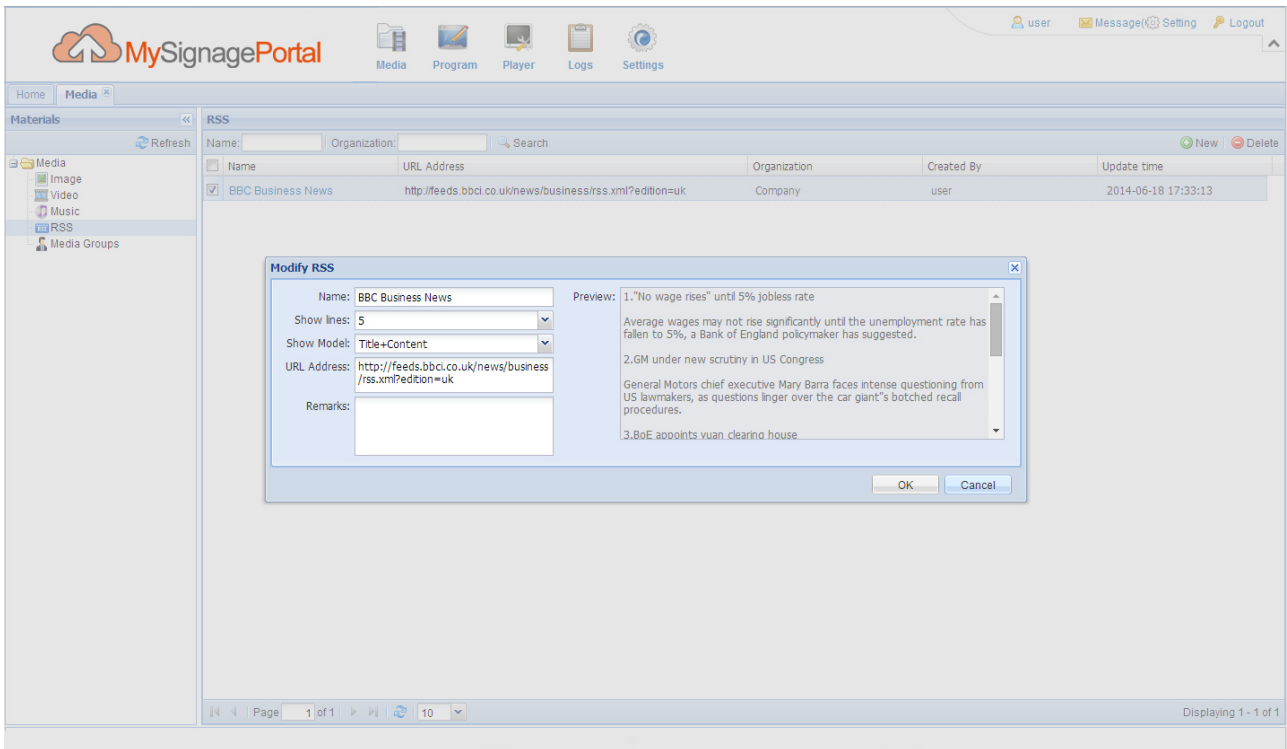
MySignagePortal

Media Program Player Logs Settings

user Message( Setting Logout

Home Media

Materials

Refresh

Media
Image
Video
Music
RSS
Media Groups

RSS

Name: Organization: Search

New Delete

| Name | URL Address | Organization | Created By | Update time |
|---|---|---|---|---|
| BBC Business News | http://feeds.bbci.co.uk/news/business/rss.xml?edition=uk | Company | user | 2014-06-18 17:33:13 |

Modify RSS

Name: BBC Business News

Show lines: 5

Show Model: Title+Content

URL Address: http://feeds.bbci.co.uk/news/business/rss.xml?edition=uk

Remarks:

Preview: 1."No wage rises" until 5% jobless rate

Average wages may not rise significantly until the unemployment rate has fallen to 5%, a Bank of England policymaker has suggested.

2.GM under new scrutiny in US Congress

General Motors chief executive Mary Barra faces intense questioning from US lawmakers, as questions linger over the car giant"s botched recall procedures.

3.BoE appoints yuan clearing house

OK Cancel

Page 1 of 1 10

Displaying 1 - 1 of 1